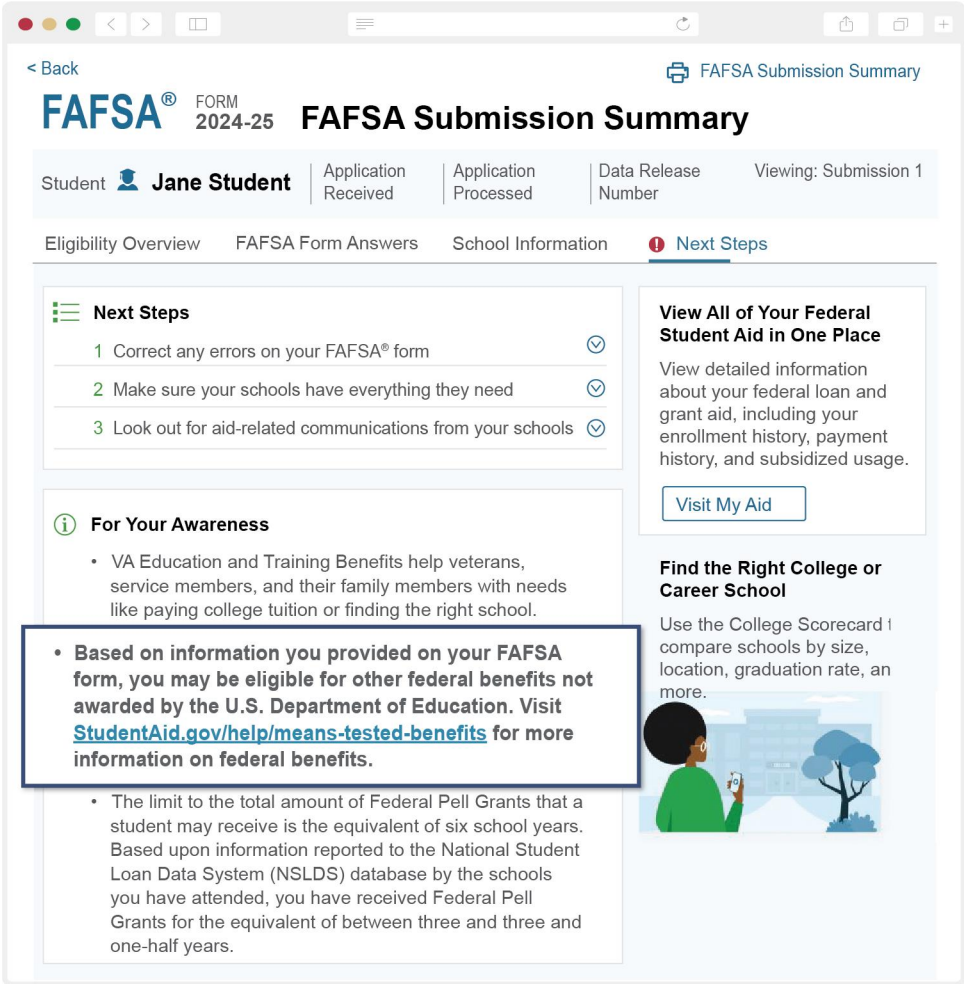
< Back

FAFSA Submission Summary

FAFSA® FORM 2024-25 FAFSA Submission Summary

Student Jane Student | Application Received | Application Processed | Data Release Number | Viewing: Submission 1

Eligibility Overview FAFSA Form Answers School Information Next Steps

Next Steps

1 Correct any errors on your FAFSA® form

2 Make sure your schools have everything they need

3 Look out for aid-related communications from your schools

For Your Awareness

• VA Education and Training Benefits help veterans, service members, and their family members with needs like paying college tuition or finding the right school.

• Based on information you provided on your FAFSA form, you may be eligible for other federal benefits not awarded by the U.S. Department of Education. Visit StudentAid.gov/help/means-tested-benefits for more information on federal benefits.

• The limit to the total amount of Federal Pell Grants that a student may receive is the equivalent of six school years. Based upon information reported to the National Student Loan Data System (NSLDS) database by the schools you have attended, you have received Federal Pell Grants for the equivalent of between three and three and one-half years.

View All of Your Federal Student Aid in One Place

View detailed information about your federal loan and grant aid, including your enrollment history, payment history, and subsidized usage.

Visit My Aid

Find the Right College or Career School

Use the College Scorecard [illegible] compare schools by size, location, graduation rate, an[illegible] more.